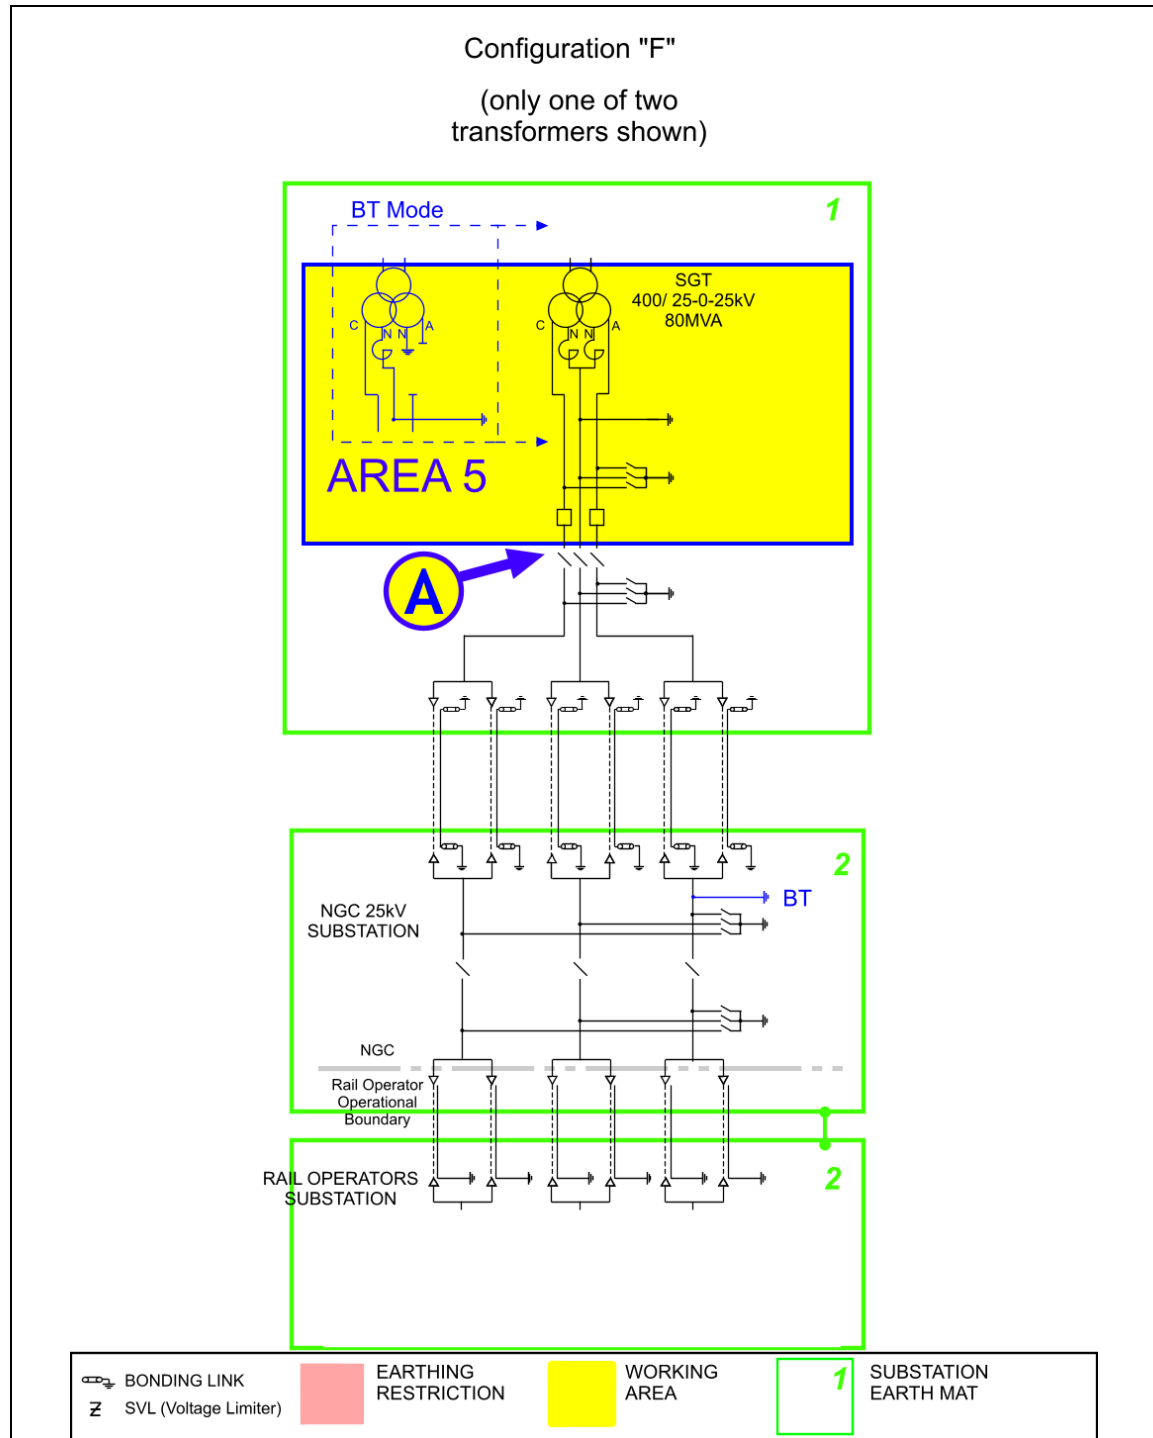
Configuration "F"

(only one of two transformers shown)

BT Mode

1

C N N A

SGT
400/ 25-0-25kV
80MVA

C N N A

AREA 5

A

2

BT

NGC 25kV
SUBSTATION

NGC

Rail Operator
Operational
Boundary

RAIL OPERATORS
SUBSTATION

2

BONDING LINK
SVL (Voltage Limiter)

EARTHING
RESTRICTION

WORKING
AREA

1

SUBSTATION
EARTH MAT